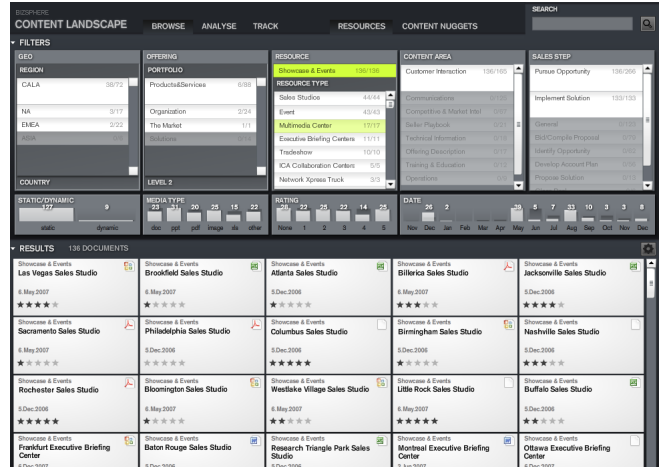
BIGSPHERE
CONTENT LANDSCAPE

BROWSE ANALYSE TRACK

RESOURCES CONTENT NUGGETS

SEARCH

FILTERS

GEO
REGION
CALA 38/72
NA 3/17
EMEA 2/22
ASIA
COUNTRY

OFFERING
PORTFOLIO
Products&Services 6/88
Organization 3/24
The Market 1/1
Solutions
LEVEL 2

RESOURCE
Showcase & Events 136/136
RESOURCE TYPE
Sales Studios 44/44
Event 49/49
Multimedia Center 17/17
Executive Briefing Centers 11/11
Tradeshow 10/10
ICA Collaboration Centers 5/5
Network Xpress Truck 3/3

CONTENT AREA
Customer Interaction 136/165
Communications
Competitive & Market Intel
Seller Playbook
Technical Information
Offering Description
Training & Education
Operations

SALES STEP
Pursue Opportunity 136/266
Implement Solution 133/133
General
Bid/Compile Proposal
Identify Opportunity
Develop Account Plan
Propose Solution

STATIC/DYNAMIC
127 9
static dynamic

MEDIA TYPE
23 21 20 25 15 22
doc ppt pdf image xls other

RATING
28 21 25 22 14 25
None 1 2 3 4 5

DATE
26 2 39 5 7 33 10 3 3 8
Nov Dec Jan Feb Mar Apr May Jun Jul Aug Sep Oct Nov Dec

RESULTS 136 DOCUMENTS

Showcase & Events
Las Vegas Sales Studio
6.May.2007

Showcase & Events
Brookfield Sales Studio
6.May.2007

Showcase & Events
Atlanta Sales Studio
5.Dec.2006

Showcase & Events
Billerica Sales Studio
6.May.2007

Showcase & Events
Jacksonville Sales Studio
5.Dec.2006

Showcase & Events
Sacramento Sales Studio
6.May.2007

Showcase & Events
Philadelphia Sales Studio
5.Dec.2006

Showcase & Events
Columbus Sales Studio
5.Dec.2006

Showcase & Events
Birmingham Sales Studio
5.Dec.2006

Showcase & Events
Nashville Sales Studio
5.Dec.2006

Showcase & Events
Rochester Sales Studio
5.Dec.2006

Showcase & Events
Bloomington Sales Studio
5.Dec.2006

Showcase & Events
Westlake Village Sales Studio
6.May.2007

Showcase & Events
Little Rock Sales Studio
6.May.2007

Showcase & Events
Buffalo Sales Studio
5.Dec.2006

Showcase & Events
Frankfurt Executive Briefing Center

Showcase & Events
Baton Rouge Sales Studio

Showcase & Events
Research Triangle Park Sales Studio

Showcase & Events
Montreal Executive Briefing Center

Showcase & Events
Ottawa Executive Briefing Center